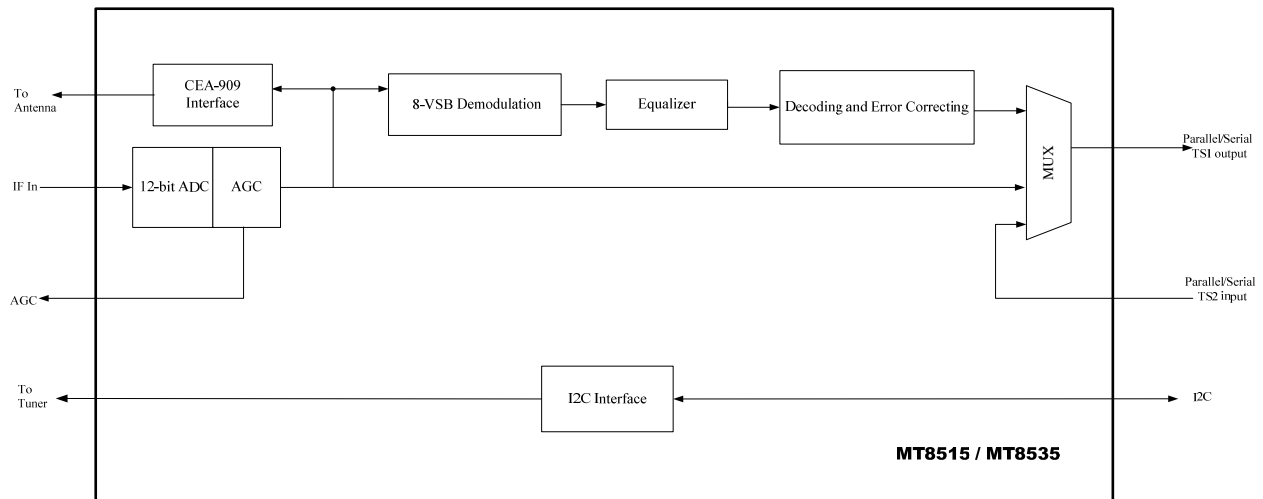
To Antenna

CEA-909 Interface

8-VSB Demodulation

Equalizer

Decoding and Error Correcting

IF In

12-bit ADC

AGC

MUX

Parallel/Serial TSI output

Parallel/Serial TS2 input

AGC

To Tuner

I2C Interface

I2C

MT8515 / MT8535